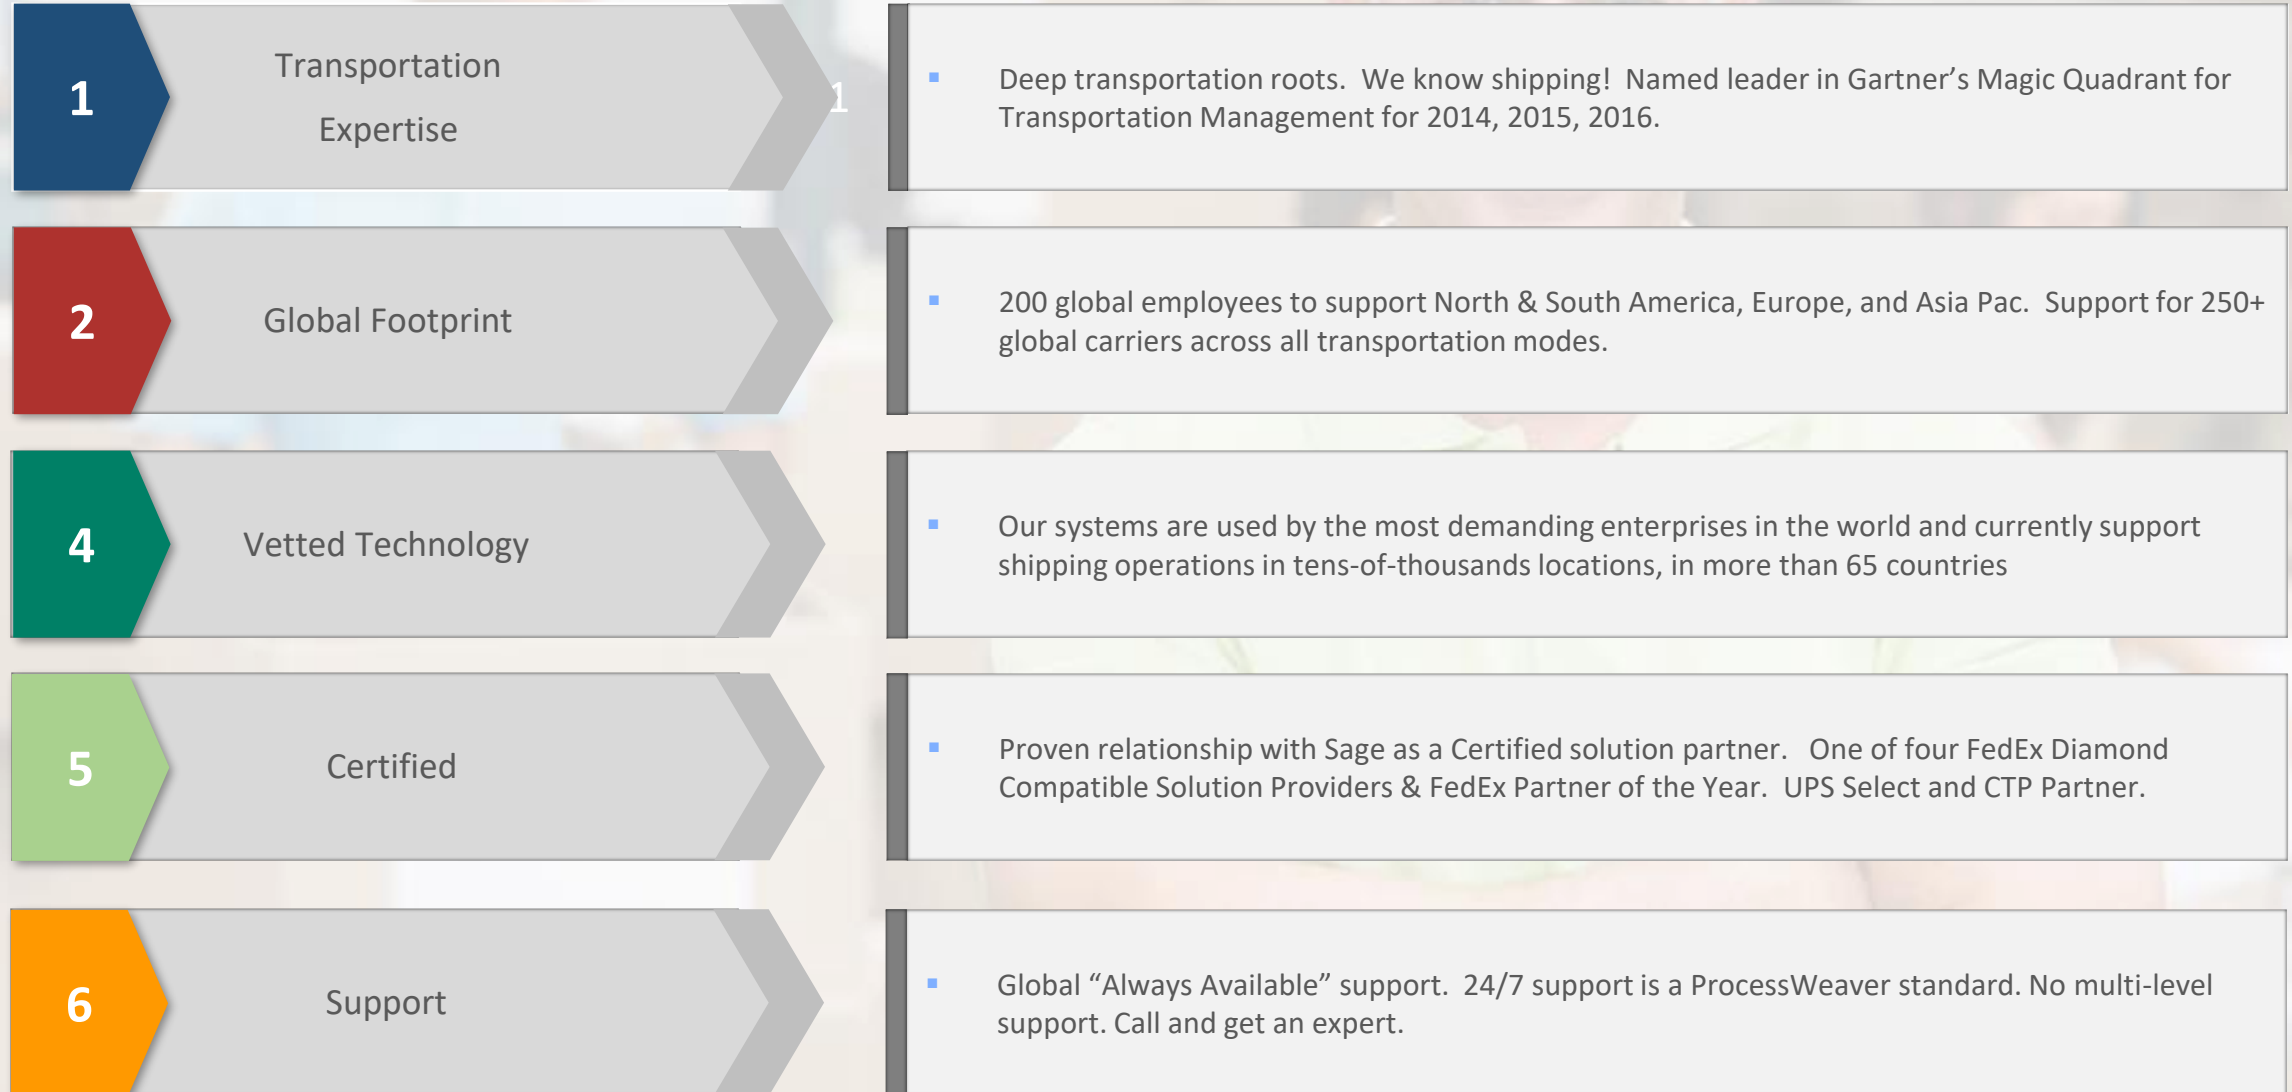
1

Transportation Expertise

1

Deep transportation roots. We know shipping! Named leader in Gartner’s Magic Quadrant for Transportation Management for 2014, 2015, 2016.

2

Global Footprint

200 global employees to support North & South America, Europe, and Asia Pac. Support for 250+ global carriers across all transportation modes.

4

Vetted Technology

Our systems are used by the most demanding enterprises in the world and currently support shipping operations in tens-of-thousands locations, in more than 65 countries

5

Certified

Proven relationship with Sage as a Certified solution partner. One of four FedEx Diamond Compatible Solution Providers & FedEx Partner of the Year. UPS Select and CTP Partner.

6

Support

Global “Always Available” support. 24/7 support is a ProcessWeaver standard. No multi-level support. Call and get an expert.